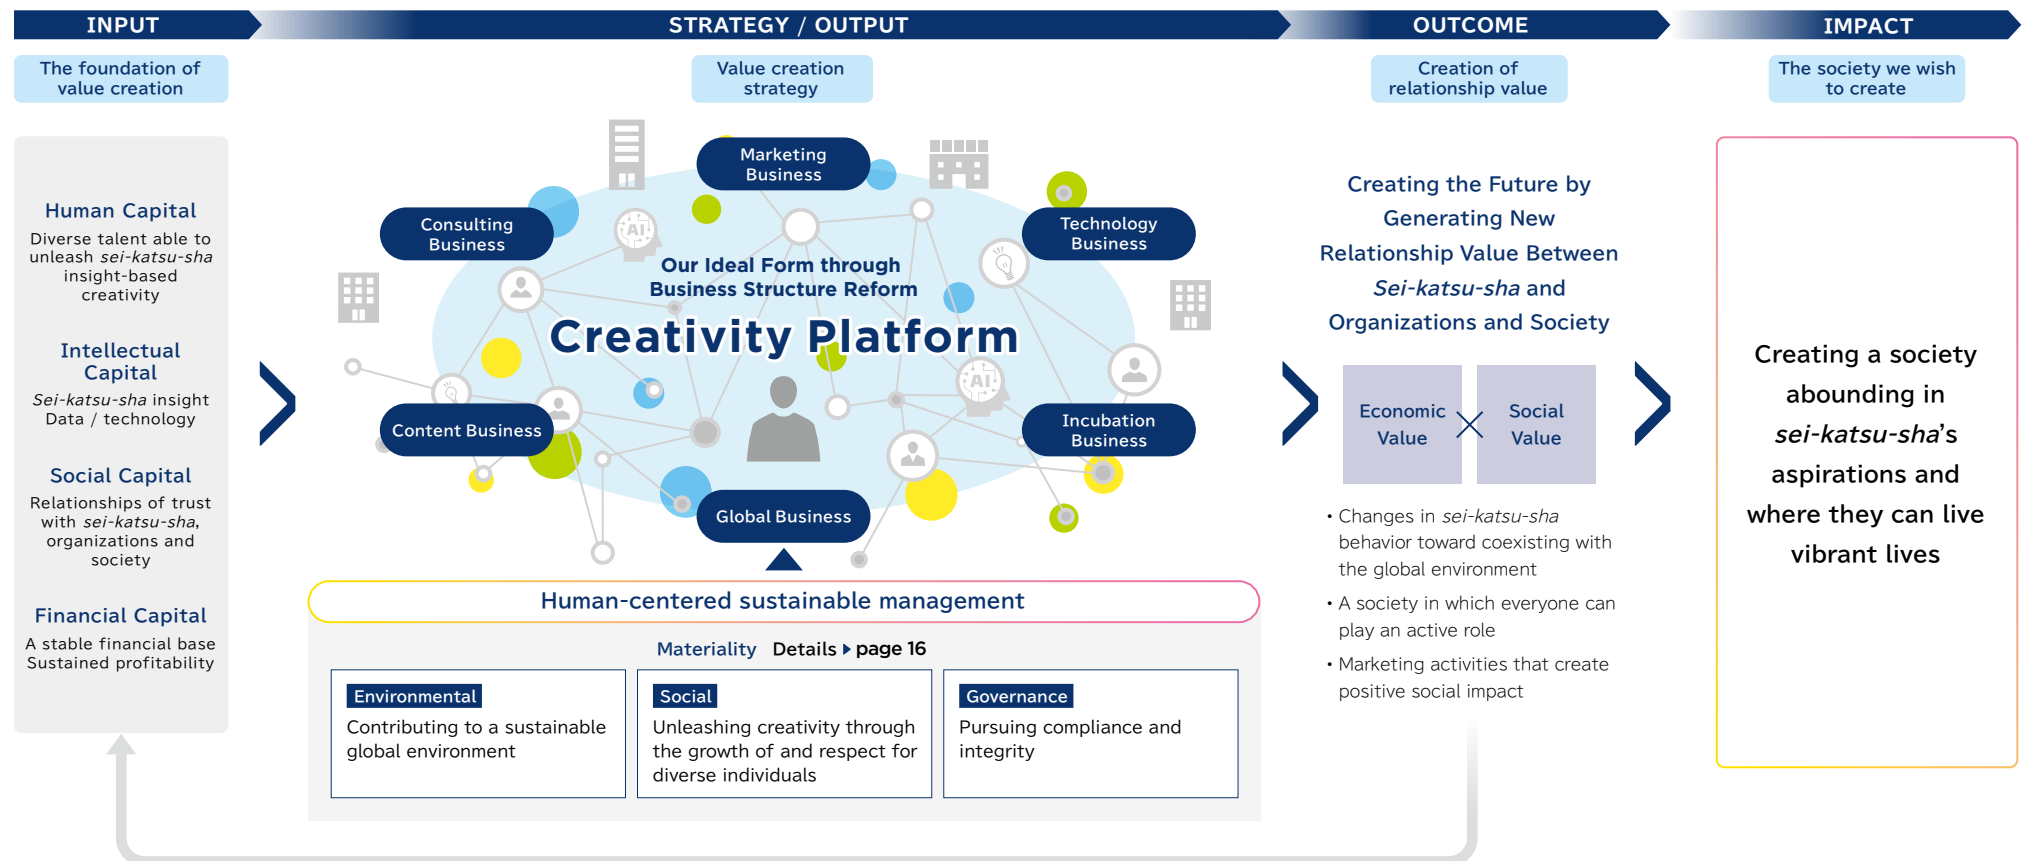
INPUT

The foundation of value creation

Human Capital
Diverse talent able to unleash *sei-katsu-sha* insight-based creativity

Intellectual Capital
*Sei-katsu-sha* insight
Data / technology

Social Capital
Relationships of trust with *sei-katsu-sha*, organizations and society

Financial Capital
A stable financial base
Sustained profitability

STRATEGY / OUTPUT

Value creation strategy

Marketing Business

Consulting Business

Technology Business

Our Ideal Form through Business Structure Reform

Creativity Platform

Content Business

Incubation Business

Global Business

Human-centered sustainable management

Materiality Details ▸ page 16

| Environmental | Social | Governance |
|---|---|---|
| Contributing to a sustainable global environment | Unleashing creativity through the growth of and respect for diverse individuals | Pursuing compliance and integrity |

OUTCOME

Creation of relationship value

Creating the Future by Generating New Relationship Value Between *Sei-katsu-sha* and Organizations and Society

Economic Value × Social Value

• Changes in *sei-katsu-sha* behavior toward coexisting with the global environment

• A society in which everyone can play an active role

• Marketing activities that create positive social impact

IMPACT

The society we wish to create

Creating a society abounding in *sei-katsu-sha*'s aspirations and where they can live vibrant lives